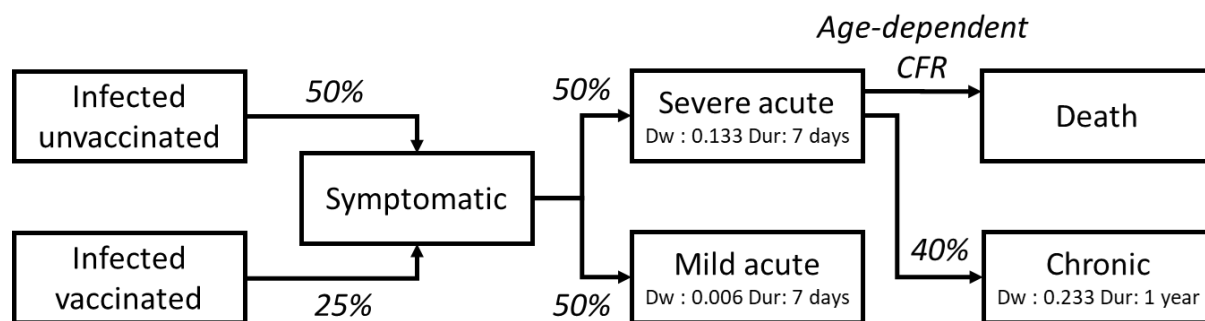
Age-dependent CFR

Infected unvaccinated

50%

Infected vaccinated

25%

Symptomatic

50%

Severe acute
Dw : 0.133 Dur: 7 days

50%

Mild acute
Dw : 0.006 Dur: 7 days

Death

40%

Chronic
Dw : 0.233 Dur: 1 year